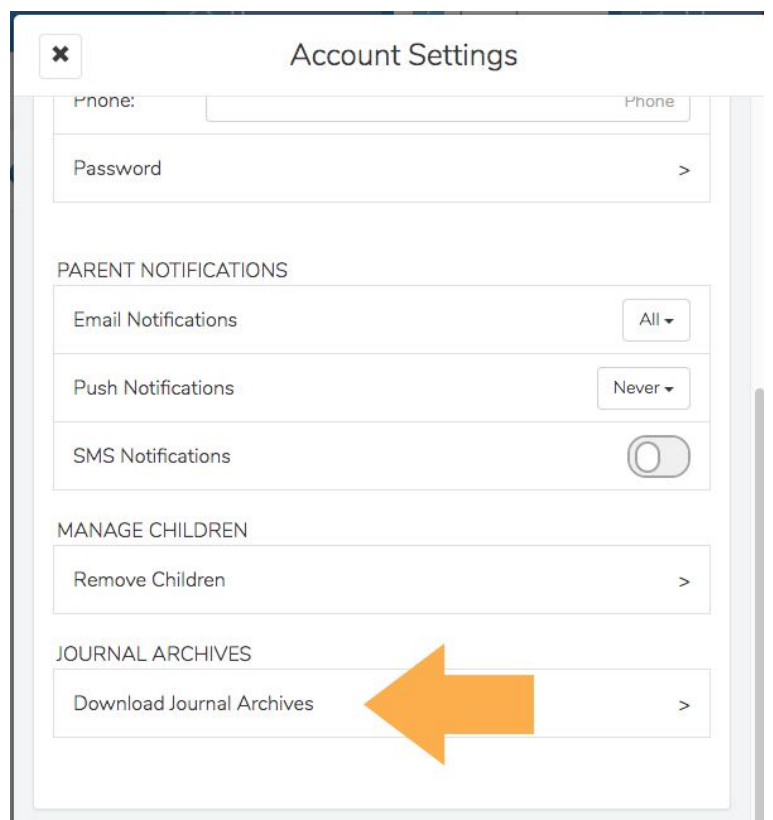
✖ Account Settings

Phone: Phone

Password >

PARENT NOTIFICATIONS

Email Notifications All ▾

Push Notifications Never ▾

SMS Notifications

MANAGE CHILDREN

Remove Children >

JOURNAL ARCHIVES

Download Journal Archives >